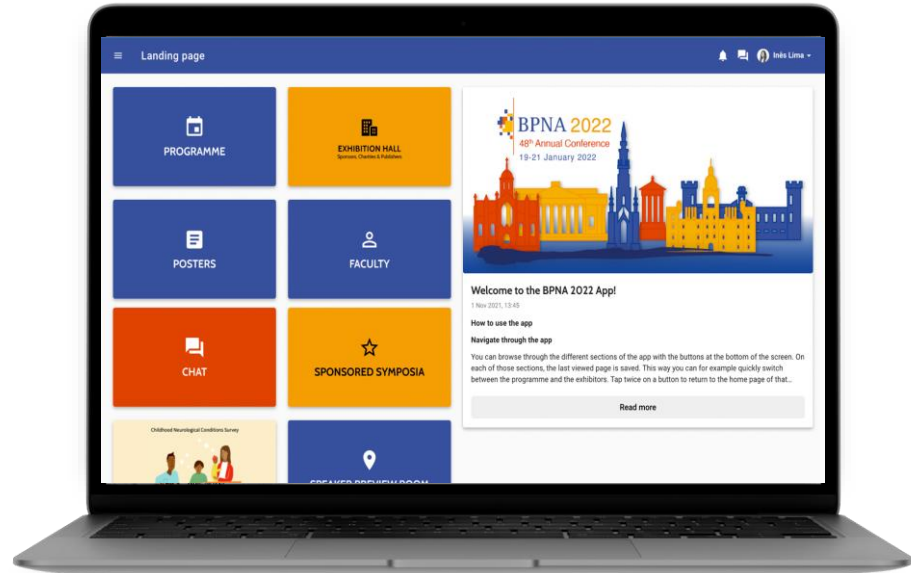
Landing page

Inês Lima

PROGRAMME

EXHIBITION HALL
Sponsors, Charities & Publishers

POSTERS

FACULTY

CHAT

SPONSORED SYMPOSIA

Childhood Neurological Conditions Survey

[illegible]

BPNA 2022
48th Annual Conference
19-21 January 2022

Welcome to the BPNA 2022 App!

1 Nov 2021, 13:45

How to use the app

Navigate through the app

You can browse through the different sections of the app with the buttons at the bottom of the screen. On each of those sections, the last viewed page is saved. This way you can for example quickly switch between the programme and the exhibitors. Tap twice on a button to return to the home page of that...

Read more